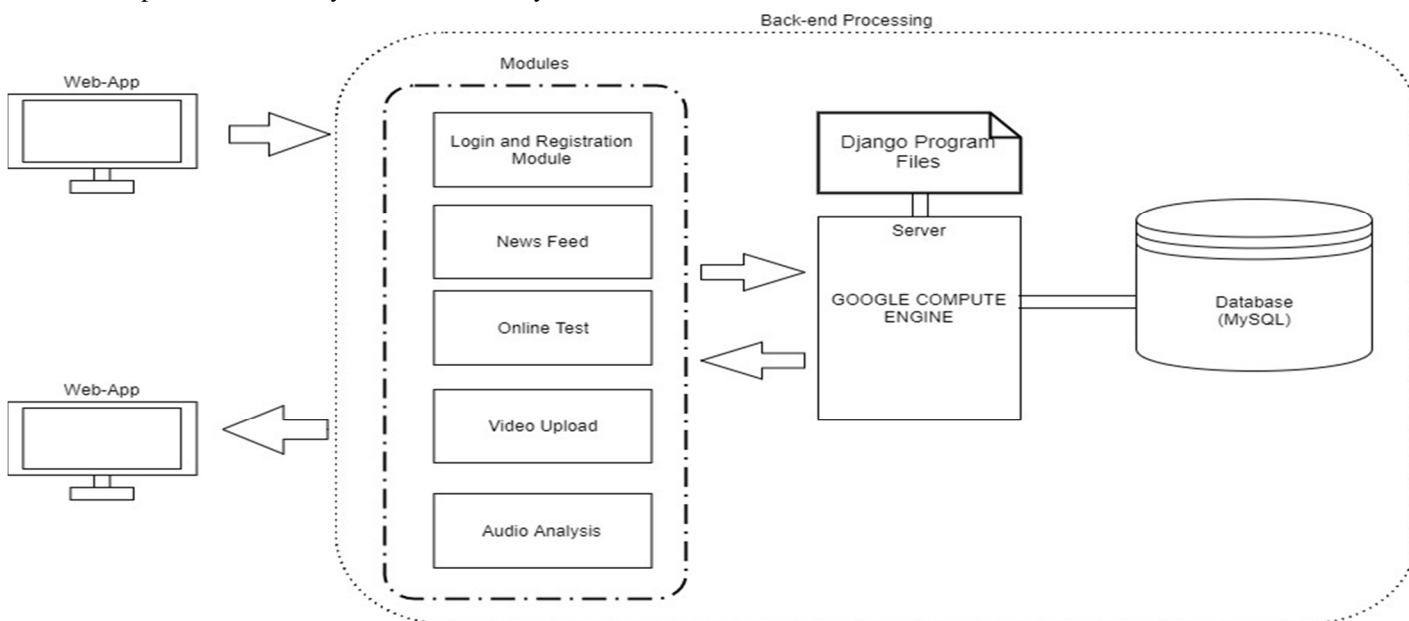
Back-end Processing

Web-App

Modules

Login and Registration Module

News Feed

Online Test

Video Upload

Audio Analysis

Django Program Files

Server

GOOGLE COMPUTE ENGINE

Database (MySQL)

Web-App